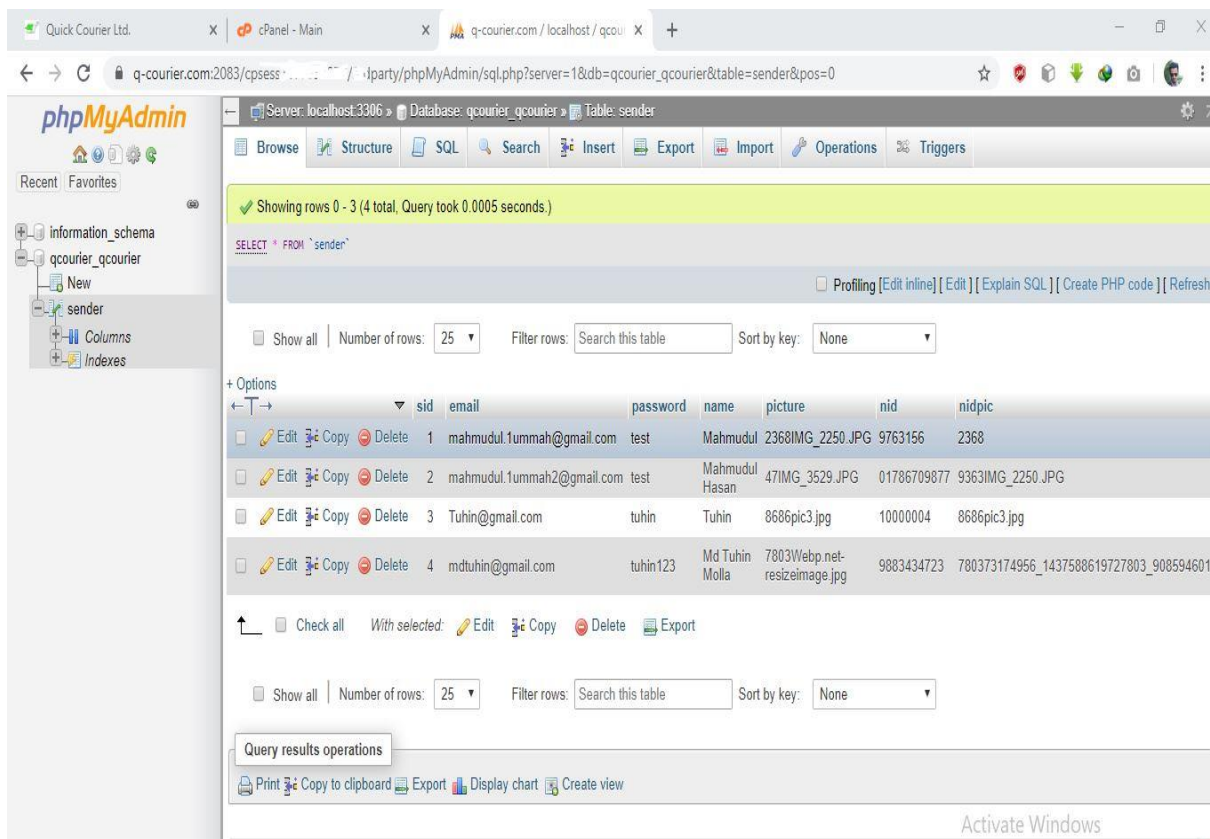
Quick Courier Ltd. × cPanel - Main × q-courier.com / localhost / qcou × +

q-courier.com:2083/cpsess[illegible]/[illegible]party/phpMyAdmin/sql.php?server=1&db=qcourier_qcourier&table=sender&pos=0

phpMyAdmin

Recent Favorites

information_schema
qcourier_qcourier
New
sender
Columns
Indexes

Server: localhost:3306 » Database: qcourier_qcourier » Table: sender

Browse Structure SQL Search Insert Export Import Operations Triggers

Showing rows 0 - 3 (4 total, Query took 0.0005 seconds.)

SELECT * FROM `sender`

Profiling [Edit inline] [ Edit ] [ Explain SQL ] [ Create PHP code ] [ Refresh

Show all | Number of rows: 25 Filter rows: Search this table Sort by key: None

+ Options

| | sid | email | password | name | picture | nid | nidpic |
|---|---|---|---|---|---|---|---|
| Edit Copy Delete | 1 | mahmudul.1ummah@gmail.com | test | Mahmudul | 2368IMG_2250.JPG | 9763156 | 2368 |
| Edit Copy Delete | 2 | mahmudul.1ummah2@gmail.com | test | Mahmudul Hasan | 47IMG_3529.JPG | 01786709877 | 9363IMG_2250.JPG |
| Edit Copy Delete | 3 | Tuhin@gmail.com | tuhin | Tuhin | 8686pic3.jpg | 10000004 | 8686pic3.jpg |
| Edit Copy Delete | 4 | mdtuhin@gmail.com | tuhin123 | Md Tuhin Molla | 7803Webp.net-resizeimage.jpg | 9883434723 | 780373174956_1437588619727803_90859460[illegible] |

Check all With selected: Edit Copy Delete Export

Show all | Number of rows: 25 Filter rows: Search this table Sort by key: None

Query results operations

Print Copy to clipboard Export Display chart Create view

Activate Windows